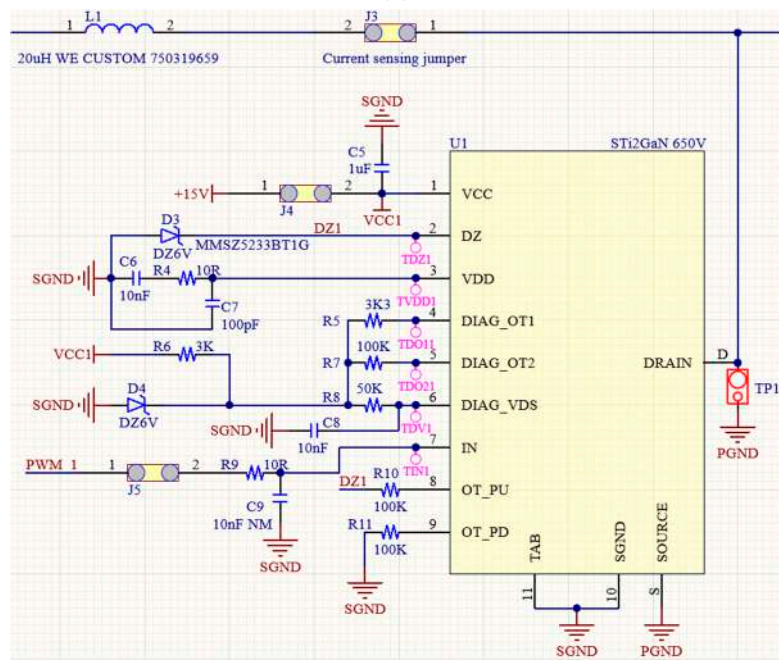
1 L1 2
20uH WE CUSTOM 750319659
2 J3 1
Current sensing jumper
SGND
C5
1uF
U1
STi2GaN 650V
+15V
1 2
J4
VCC1
1 VCC
D3
DZ1
2 DZ
MMSZ5233BT1G
DZ6V
TDZ1
SGND
C6
R4
10R
3 VDD
10nF
C7
100pF
TVDD1
R5
3K3
4 DIAG_OT1
TDO11
R7
100K
5 DIAG_OT2
VCC1
R6
3K
TDO21
DRAIN
D
TP1
SGND
D4
DZ6V
R8
50K
6 DIAG_VDS
SGND
C8
10nF
TDV1
PGND
7 IN
PWM 1
1 2
J5
R9
10R
TIN1
DZ1
R10
100K
8 OT_PU
C9
10nF NM
R11
100K
9 OT_PD
TAB
SGND
SOURCE
SGND
11
10
S
SGND
SGND
PGND